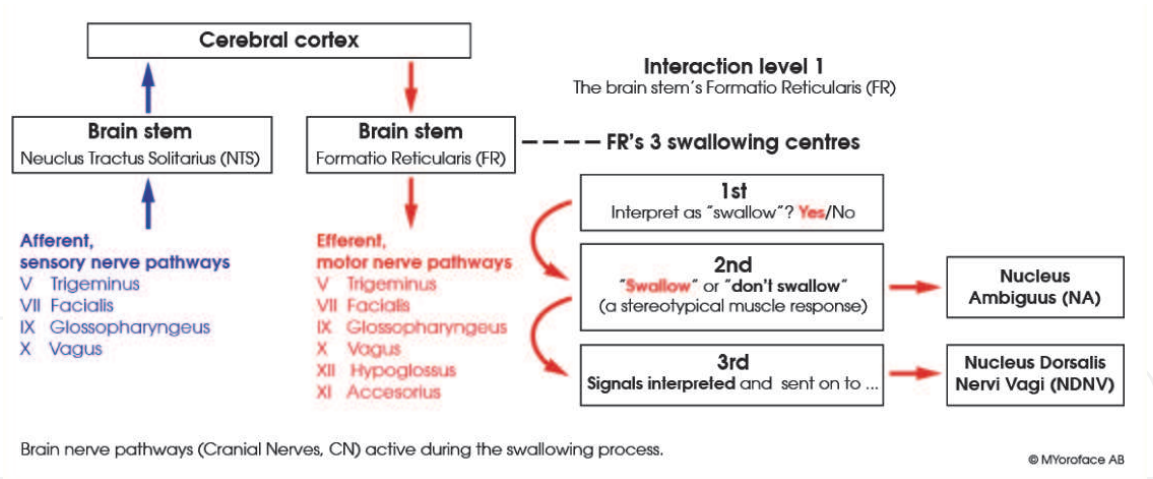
Cerebral cortex

Interaction level 1
The brain stem's Formatio Reticularis (FR)

Brain stem
Neuclus Tractus Solitarius (NTS)

Brain stem
Formatio Reticularis (FR)

FR's 3 swallowing centres

Afferent, sensory nerve pathways
V Trigeminus
VII Facialis
IX Glossopharyngeus
X Vagus

Efferent, motor nerve pathways
V Trigeminus
VII Facialis
IX Glossopharyngeus
X Vagus
XII Hypoglossus
XI Accesorius

1st
Interpret as "swallow"? Yes/No

2nd
"Swallow" or "don't swallow"
(a stereotypical muscle response)

Nucleus Ambiguus (NA)

3rd
Signals interpreted and sent on to ...

Nucleus Dorsalis Nervi Vagi (NDNV)

Brain nerve pathways (Cranial Nerves, CN) active during the swallowing process.

© MYoroface AB